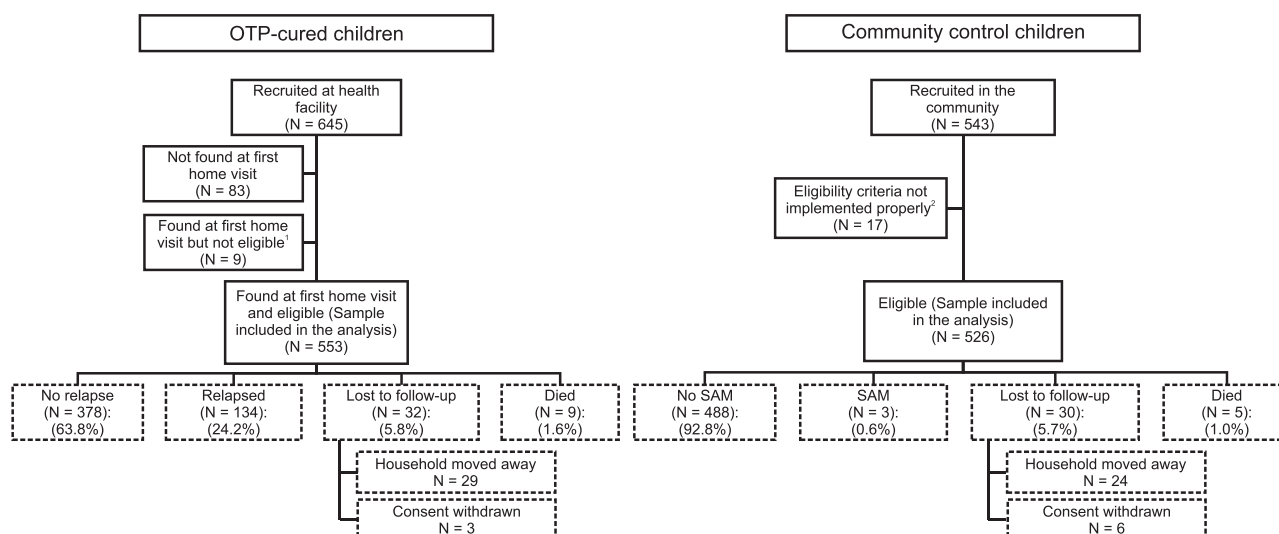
OTP-cured children

Recruited at health facility (N = 645)

Not found at first home visit (N = 83)

Found at first home visit but not eligible$^1$ (N = 9)

Found at first home visit and eligible (Sample included in the analysis) (N = 553)

No relapse (N = 378): (63.8%)

Relapsed (N = 134): (24.2%)

Lost to follow-up (N = 32): (5.8%)

Died (N = 9): (1.6%)

Household moved away N = 29

Consent withdrawn N = 3

Community control children

Recruited in the community (N = 543)

Eligibility criteria not implemented properly$^2$ (N = 17)

Eligible (Sample included in the analysis) (N = 526)

No SAM (N = 488): (92.8%)

SAM (N = 3): (0.6%)

Lost to follow-up (N = 30): (5.7%)

Died (N = 5): (1.0%)

Household moved away N = 24

Consent withdrawn N = 6